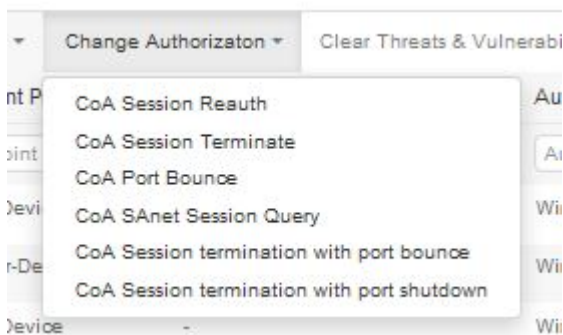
Change Authorizaton ▾ Clear Threats & Vulnerabi

nt P
oint
Devi
r-De
Device -

CoA Session Reauth
CoA Session Terminate
CoA Port Bounce
CoA SAnet Session Query
CoA Session termination with port bounce
CoA Session termination with port shutdown

Au
A
Wi
Wi
Wi